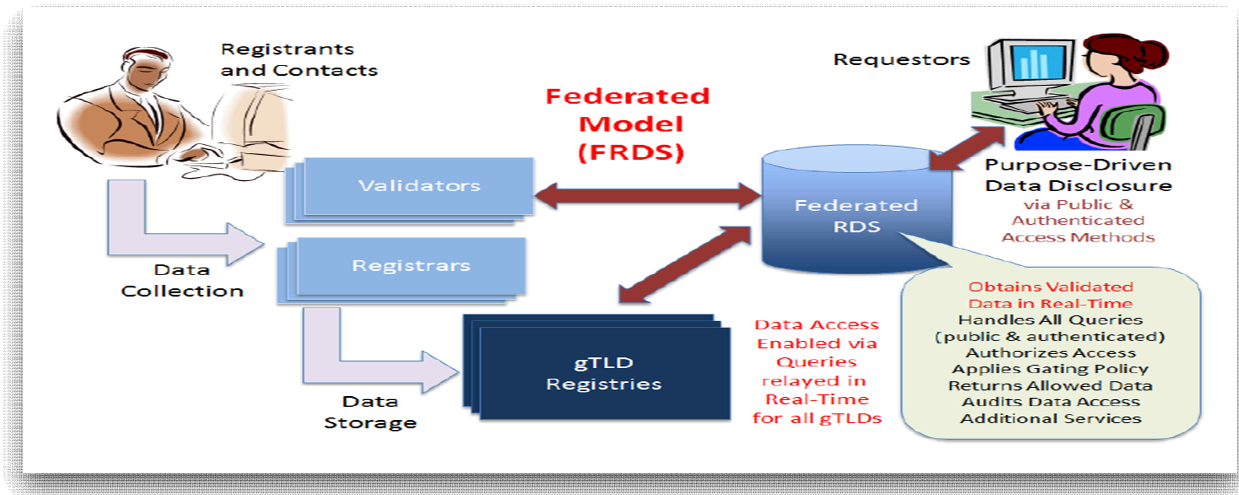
Registrants and Contacts

Federated Model (FRDS)

Requestors

Validators

Federated RDS

Purpose-Driven Data Disclosure
via Public & Authenticated Access Methods

Data Collection

Registrars

Obtains Validated Data in Real-Time
Handles All Queries (public & authenticated)
Authorizes Access
Applies Gating Policy
Returns Allowed Data
Audits Data Access
Additional Services

gTLD Registries

Data Access Enabled via Queries relayed in Real-Time for all gTLDs

Data Storage